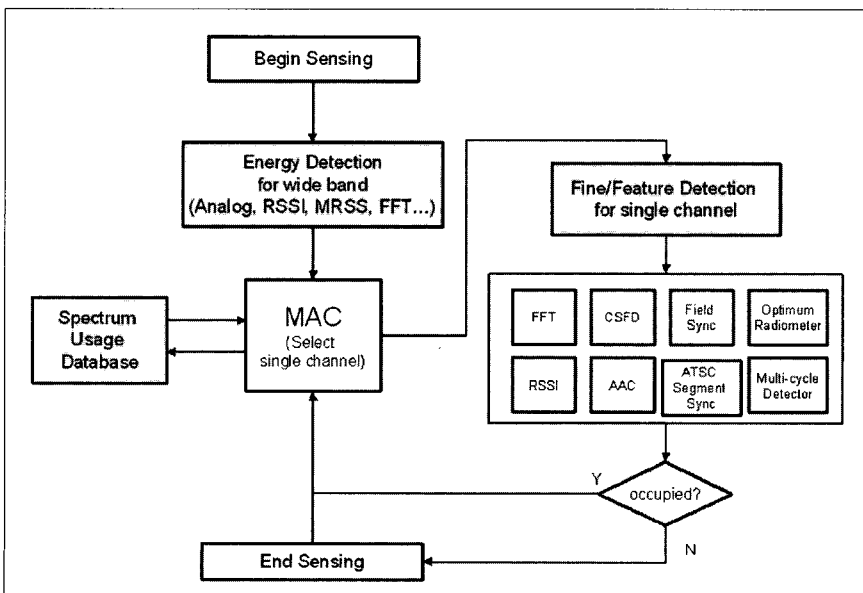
Begin Sensing

Energy Detection for wide band (Analog, RSSI, MRSS, FFT...)

Fine/Feature Detection for single channel

Spectrum Usage Database

MAC (Select single channel)

FFT

CSFD

Field Sync

Optimum Radiometer

RSSI

AAC

ATSC Segment Sync

Multi-cycle Detector

Y

occupied?

End Sensing

N